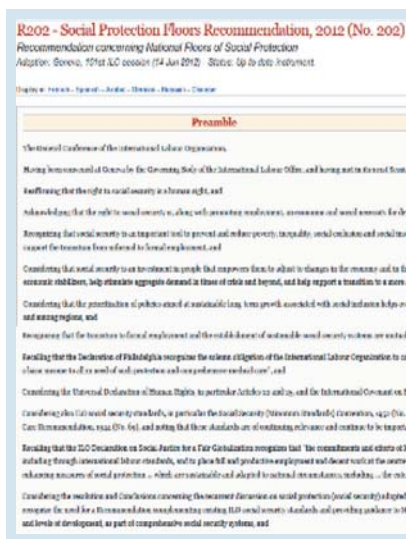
R202 - Social Protection Floors Recommendation, 2012 (No. 202)
Recommendation concerning National Floors of Social Protection
Adoption: Geneva, 101st ILC session (14 Jun 2012)   Status: Up-to-date instrument.

Display in: French - Spanish - Arabic - Chinese - Russian - German

Preamble

The General Conference of the International Labour Organization,

Having been convened at Geneva by the Governing Body of the International Labour Office, and having met in its 101st Session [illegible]

Reaffirming that the right to social security is a human right, and

Acknowledging that the right to social security is, along with promoting employment, an economic and social necessity for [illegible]

Recognizing that social security is an important tool to prevent and reduce poverty, inequality, social exclusion and social insecurity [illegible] support the transition from informal to formal employment, and

Considering that social security is an investment in people that empowers them to adjust to changes in the economy and in the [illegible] economic stabilizers, help stimulate aggregate demand in times of crisis and beyond, and help support a transition to a more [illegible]

Considering that the prioritization of policies aimed at sustainable long-term growth associated with social inclusion helps overcome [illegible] and among regions, and

Recognizing that the transition to formal employment and the establishment of sustainable social security systems are mutually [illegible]

Recalling that the Declaration of Philadelphia recognizes the solemn obligation of the International Labour Organization to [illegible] a basic income to all in need of such protection and comprehensive medical care", and

Considering the Universal Declaration of Human Rights, in particular Articles 22 and 25, and the International Covenant on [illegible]

Considering also ILO social security standards, in particular the Social Security (Minimum Standards) Convention, 1952 (No. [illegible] Care Recommendation, 1944 (No. 69), and noting that these standards are of continuing relevance and continue to be important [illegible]

Recalling that the ILO Declaration on Social Justice for a Fair Globalization recognizes that "the commitments and efforts of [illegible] including through international labour standards, and to place full and productive employment and decent work at the centre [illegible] enhancing measures of social protection ... which are sustainable and adapted to national circumstances, including ... the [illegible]

Considering the resolution and Conclusions concerning the recurrent discussion on social protection (social security) adopted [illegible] recognize the need for a Recommendation complementing existing ILO social security standards and providing guidance to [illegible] and levels of development, as part of comprehensive social security systems, and